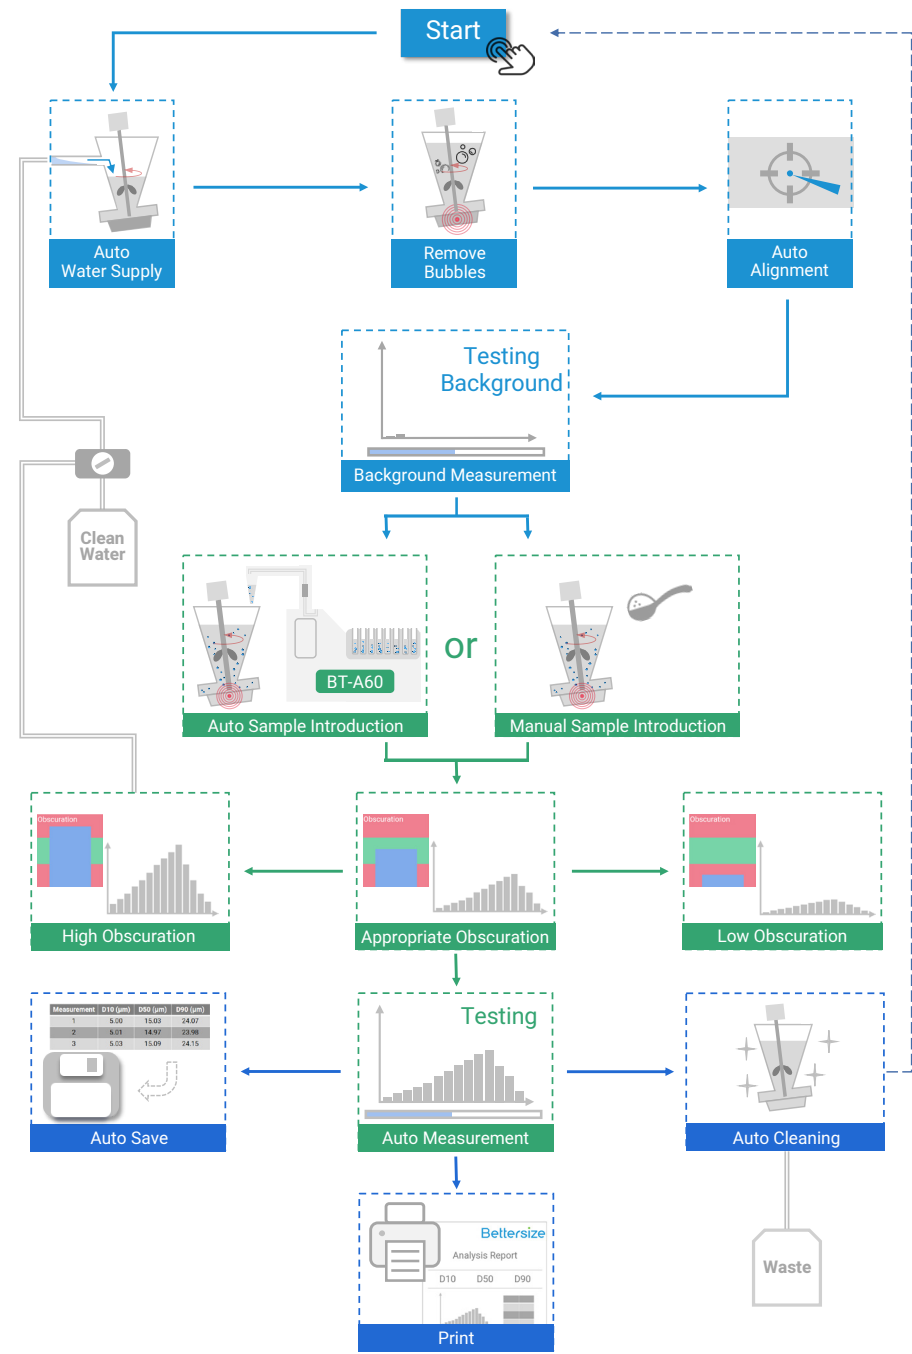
Start

Auto Water Supply

Remove Bubbles

Auto Alignment

Testing Background

Background Measurement

Clean Water

BT-A60

Auto Sample Introduction

or

Manual Sample Introduction

Obscuration

High Obscuration

Obscuration

Appropriate Obscuration

Obscuration

Low Obscuration

| Measurement | D10 (μm) | D50 (μm) | D90 (μm) |
|---|---|---|---|
| 1 | 5.00 | 15.03 | 24.07 |
| 2 | 5.01 | 14.97 | 23.98 |
| 3 | 5.03 | 15.09 | 24.15 |

Auto Save

Testing

Auto Measurement

Auto Cleaning

Bettersize

Analysis Report

D10 D50 D90

Print

Waste